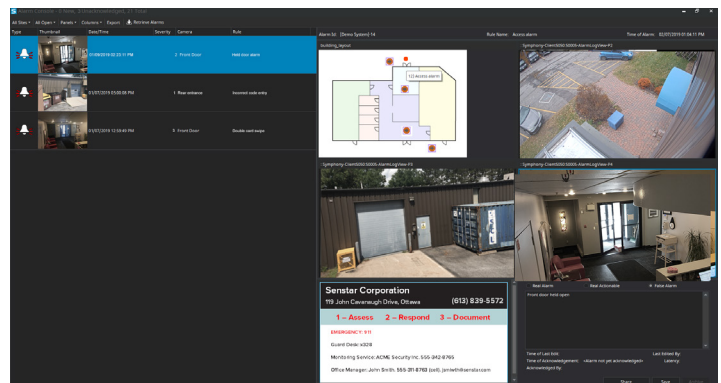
All Sites ▾ All Open ▾ Panels ▾ Columns ▾ Export Retrieve Alarms

| Type | Thumbnail | Date/Time | Severity | Camera | Rule |
|---|---|---|---|---|---|
| | | 02/08/2019 02:23:11 PM | 2 | Front Door | Held door alarm |
| | | 01/07/2019 03:00:08 PM | 1 | Rear entrance | Incorrect side entry |
| | | 01/07/2019 12:59:49 PM | 5 | Front Door | Double card swipe |

Alarm Id: [Demo System] 14 Rule Name: Access alarm Time of Alarm: 02/07/2019 01:04:11 PM

Building_layout

123 Access alarm

Symphony-Client005050005-AlarmLogView-P1

Symphony-Client005050005-AlarmLogView-P3

Symphony-Client005050005-AlarmLogView-P4

Senstar Corporation
119 John Cavanaugh Drive, Ottawa (613) 839-5572

1 – Assess 2 – Respond 3 – Document

EMERGENCY: 911

Guard Desk: x328

Monitoring Service: ACME Security Inc. 555-342-8765

Office Manager: John Smith, 555-311-8763 (cell), jsmith@senstar.com

Real Alarm Real Actionable False Alarm

Front door held open

Time of Last Edit: Last Edited By:
Time of Acknowledgement: <Alarm not yet acknowledged> Latency:
Acknowledged By:

Share Save